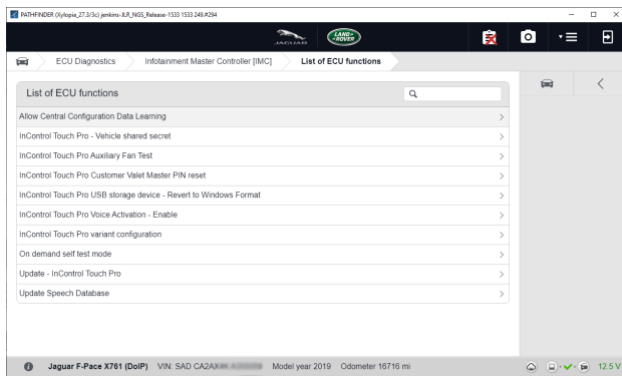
PATHFINDER (Xylopia_27.2/3c) jenkins-JLR_NGS_Release-1533 1533 248.#294

JAGUAR LAND ROVER

ECU Diagnostics > Infotainment Master Controller [IMC] > List of ECU functions

List of ECU functions

Allow Central Configuration Data Learning
InControl Touch Pro - Vehicle shared secret
InControl Touch Pro Auxiliary Fan Test
InControl Touch Pro Customer Valet Master PIN reset
InControl Touch Pro USB storage device - Revert to Windows Format
InControl Touch Pro Voice Activation - Enable
InControl Touch Pro variant configuration
On demand self test mode
Update - InControl Touch Pro
Update Speech Database

Jaguar F-Pace X761 (DoIP) VIN: SAD CA2A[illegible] Model year 2019 Odometer 16716 mi 12.5 V